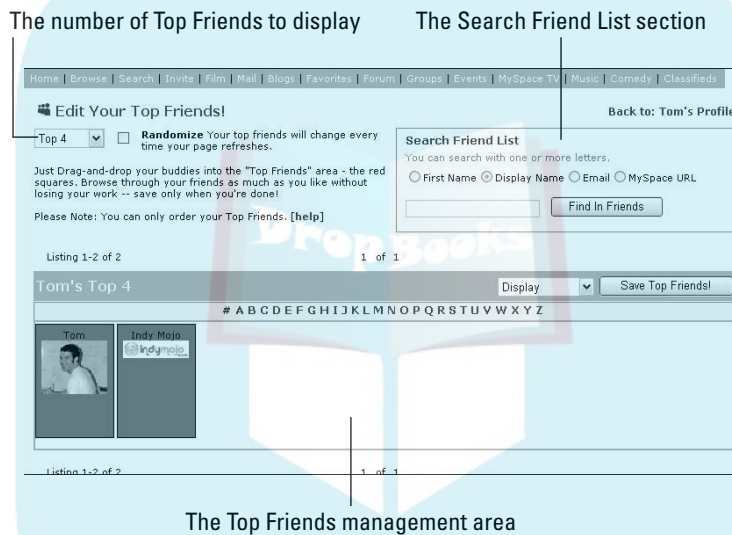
The number of Top Friends to display

The Search Friend List section

Home | Browse | Search | Invite | Film | Mail | Blogs | Favorites | Forum | Groups | Events | MySpace TV | Music | Comedy | Classifieds

Edit Your Top Friends!

Back to: Tom's Profile

Top 4

Randomize Your top friends will change every time your page refreshes.

Just Drag-and-drop your buddies into the "Top Friends" area - the red squares. Browse through your friends as much as you like without losing your work -- save only when you're done!

Please Note: You can only order your Top Friends. [help]

Search Friend List

You can search with one or more letters.

First Name Display Name Email MySpace URL

Find In Friends

Listing 1-2 of 2

1 of 1

Tom's Top 4

Display

Save Top Friends!

# A B C D E F G H I J K L M N O P Q R S T U V W X Y Z

Tom

Indy Mojo

indymojo

Listing 1-2 of 2

1 of 1

The Top Friends management area